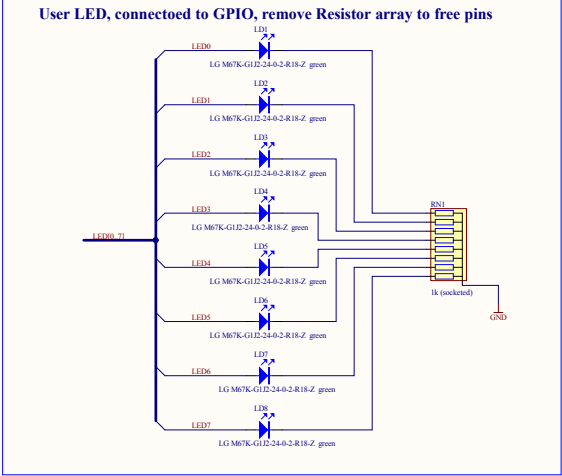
User LED, connectoed to GPIO, remove Resistor array to free pins

LED[0..7]

LED0
LD1
LG M67K-G1J2-24-0-2-R18-Z green

LED1
LD2
LG M67K-G1J2-24-0-2-R18-Z green

LED2
LD3
LG M67K-G1J2-24-0-2-R18-Z green

LED3
LD4
LG M67K-G1J2-24-0-2-R18-Z green

LED4
LD5
LG M67K-G1J2-24-0-2-R18-Z green

LED5
LD6
LG M67K-G1J2-24-0-2-R18-Z green

LED6
LD7
LG M67K-G1J2-24-0-2-R18-Z green

LED7
LD8
LG M67K-G1J2-24-0-2-R18-Z green

RN1
1k (socketed)

GND